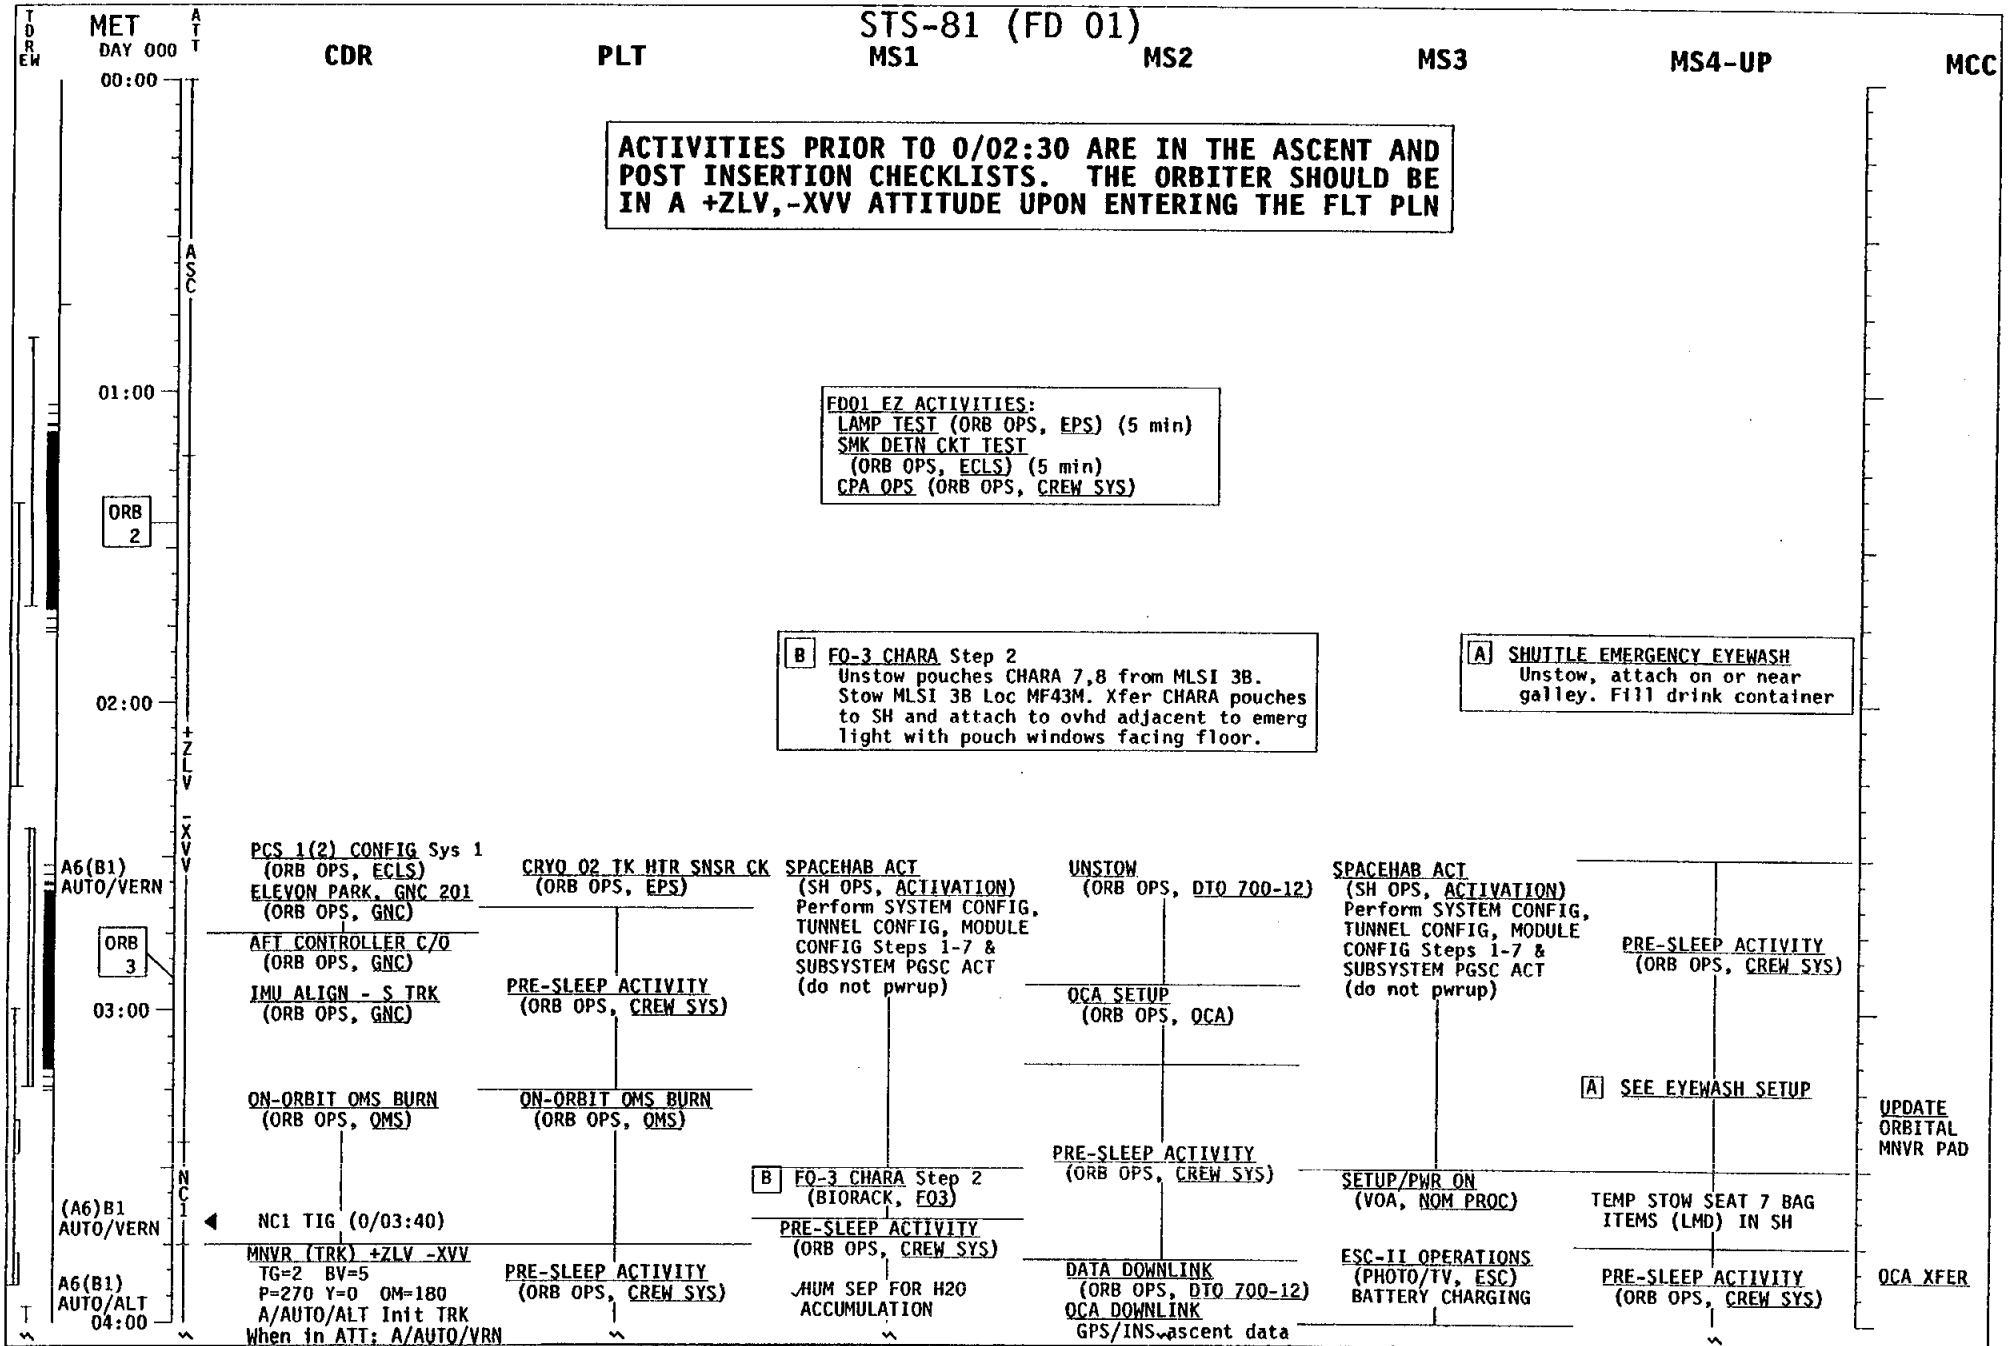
STS-81 (FD 01)

TDRE W | MET DAY 000 | ATT | CDR | PLT | MS1 | MS2 | MS3 | MS4-UP | MCC

00:00

ACTIVITIES PRIOR TO 0/02:30 ARE IN THE ASCENT AND POST INSERTION CHECKLISTS. THE ORBITER SHOULD BE IN A +ZLV,-XVV ATTITUDE UPON ENTERING THE FLT PLN

ASC

01:00

FD01 EZ ACTIVITIES:
LAMP TEST (ORB OPS, EPS) (5 min)
SMK DETN CKT TEST (ORB OPS, ECLS) (5 min)
CPA OPS (ORB OPS, CREW SYS)

ORB 2

B FQ-3 CHARA Step 2
Unstow pouches CHARA 7,8 from MLSI 3B. Stow MLSI 3B Loc MF43M. Xfer CHARA pouches to SH and attach to ovhd adjacent to emerg light with pouch windows facing floor.

A SHUTTLE EMERGENCY EYEWASH
Unstow, attach on or near galley. Fill drink container

02:00

+ZLV -XVV

A6(B1) AUTO/VERN

ORB 3

03:00

PCS 1(2) CONFIG Sys 1 (ORB OPS, ECLS)
ELEVON PARK, GNC 201 (ORB OPS, GNC)
AFT CONTROLLER C/O (ORB OPS, GNC)
IMU ALIGN - S TRK (ORB OPS, GNC)

CRYO O2 TK HTR SNSR CK (ORB OPS, EPS)
PRE-SLEEP ACTIVITY (ORB OPS, CREW SYS)

SPACEHAB ACT
(SH OPS, ACTIVATION)
Perform SYSTEM CONFIG, TUNNEL CONFIG, MODULE CONFIG Steps 1-7 & SUBSYSTEM PGSC ACT (do not pwrup)

UNSTOW (ORB OPS, DTO 700-12)
OCA SETUP (ORB OPS, OCA)

SPACEHAB ACT
(SH OPS, ACTIVATION)
Perform SYSTEM CONFIG, TUNNEL CONFIG, MODULE CONFIG Steps 1-7 & SUBSYSTEM PGSC ACT (do not pwrup)

PRE-SLEEP ACTIVITY (ORB OPS, CREW SYS)

A SEE EYEWASH SETUP

ON-ORBIT OMS BURN (ORB OPS, OMS)
ON-ORBIT OMS BURN (ORB OPS, OMS)

UPDATE ORBITAL MNVR PAD

NC1

B FQ-3 CHARA Step 2 (BIORACK, FQ3)
PRE-SLEEP ACTIVITY (ORB OPS, CREW SYS)
PRE-SLEEP ACTIVITY (ORB OPS, CREW SYS)
SETUP/PWR ON (VOA, NOM PROC)
TEMP STOW SEAT 7 BAG ITEMS (LMD) IN SH

(A6)B1 AUTO/VERN

NC1 TIG (0/03:40)

MNVR (TRK) +ZLV -XVV
TG=2 BV=5
P=270 Y=0 OM=180
A/AUTO/ALT Init TRK
When in ATT: A/AUTO/VRN

PRE-SLEEP ACTIVITY (ORB OPS, CREW SYS)
HUM SEP FOR H2O ACCUMULATION
DATA DOWNLINK (ORB OPS, DTO 700-12)
OCA DOWNLINK
GPS/INS ascent data
ESC-II OPERATIONS (PHOTO/TV, ESC) BATTERY CHARGING
PRE-SLEEP ACTIVITY (ORB OPS, CREW SYS)
OCA XFER

A6(B1) AUTO/ALT
04:00